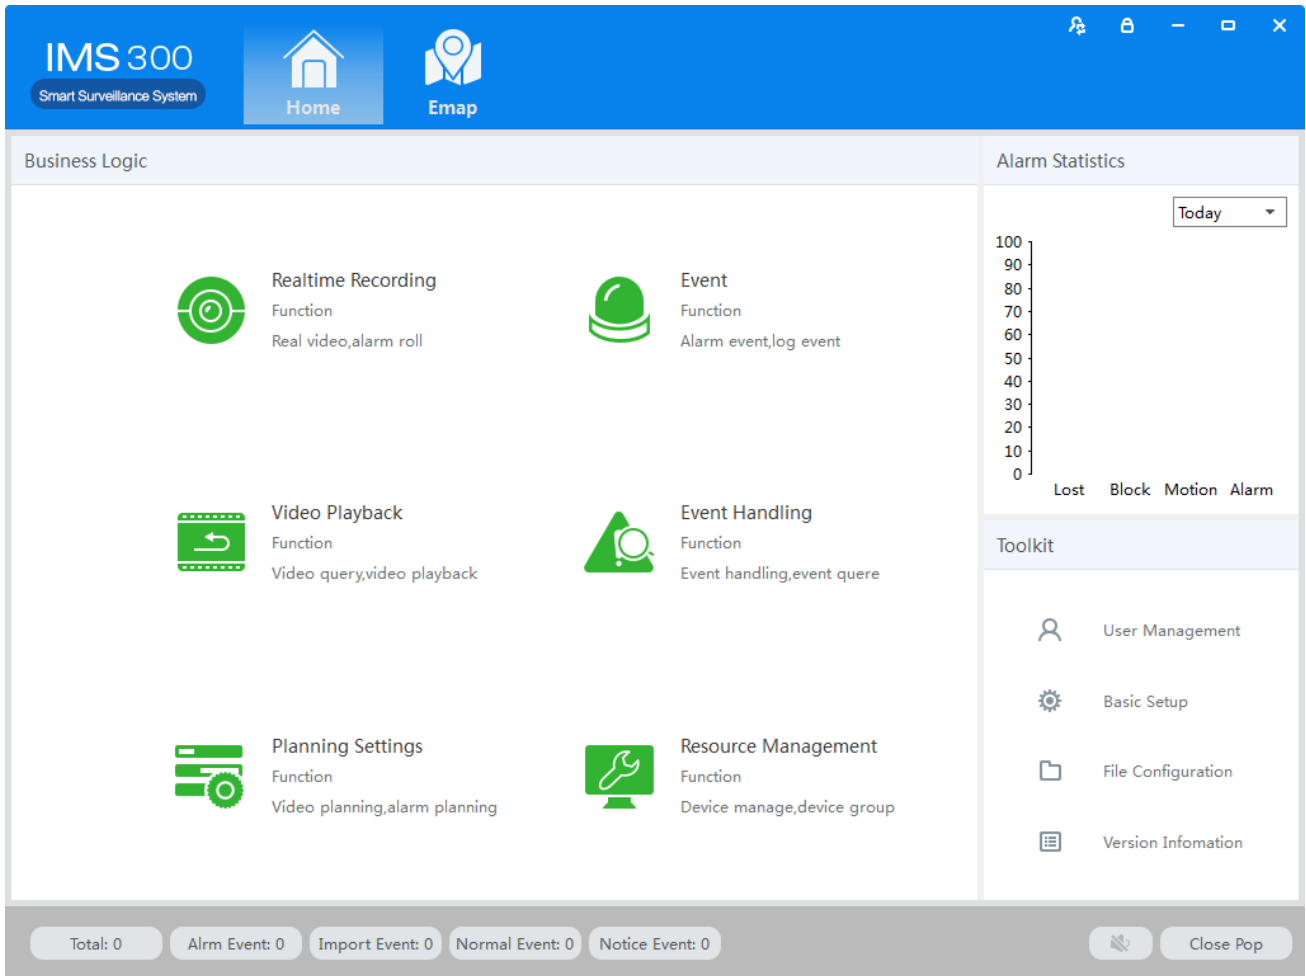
IMS 300
Smart Surveillance System

Home

Emap

Business Logic

Realtime Recording
Function
Real video,alarm roll

Event
Function
Alarm event,log event

Video Playback
Function
Video query,video playback

Event Handling
Function
Event handling,event quere

Planning Settings
Function
Video planning,alarm planning

Resource Management
Function
Device manage,device group

Alarm Statistics

Today

100
90
80
70
60
50
40
30
20
10
0

Lost Block Motion Alarm

Toolkit

User Management

Basic Setup

File Configuration

Version Infomation

Total: 0 | Alrm Event: 0 | Import Event: 0 | Normal Event: 0 | Notice Event: 0

Close Pop